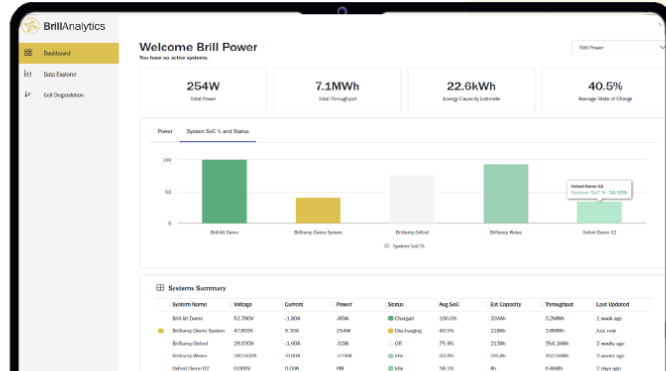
BrillAnalytics

Dashboard

Data Explorer

Cell Degradation

Welcome Brill Power

You have no active systems.

Brill Power

254W
Total Power

7.1MWh
Total Throughput

22.6kWh
Energy Capacity Estimate

40.5%
Average State of Charge

Power

System SoC % and Status

100

50

0

BrillAt Demo

BrillLamp Demo System

BrillLamp Oxford

BrillLamp Wales

Oxford Demo 02

Oxford Demo 02
System SoC %: 36.00%

System SoC %

Systems Summary

| System Name | Voltage | Current | Power | Status | Avg SoC | Est Capacity | Throughput | Last Updated |
|---|---|---|---|---|---|---|---|---|
| Brill At Demo | 52.780V | -1.80A | -95W | Charged | 100.0% | 2.0kWh | 1.7MWh | 1 week ago |
| BrillLamp Demo System | 47.893V | 5.30A | 254W | Discharging | 40.5% | 2.8kWh | 3.6MWh | Just now |
| BrillLamp Oxford | 28.010V | -1.10A | -31W | Off | 75.3% | 22.3kWh | 354.3kWh | 2 weeks ago |
| BrillLamp Wales | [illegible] | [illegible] | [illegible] | Idle | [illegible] | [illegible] | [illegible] | 3 weeks ago |
| Oxford Demo 02 | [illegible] | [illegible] | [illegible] | Idle | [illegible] | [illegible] | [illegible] | 2 weeks ago |